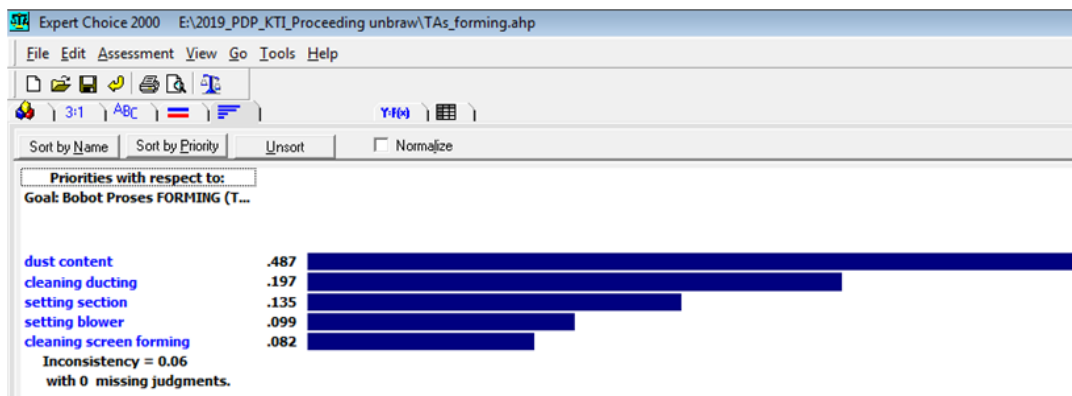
Expert Choice 2000 E:\2019_PDP_KTI_Proceeding unbraw\TAs_forming.ahp

File Edit Assessment View Go Tools Help

3:1 ABC Y=f(x)

Sort by Name Sort by Priority Unsort Normalize

Priorities with respect to:
Goal: Bobot Proses FORMING (T...

| | |
|---|---|
| dust content | .487 |
| cleaning ducting | .197 |
| setting section | .135 |
| setting blower | .099 |
| cleaning screen forming | .082 |

Inconsistency = 0.06
with 0 missing judgments.